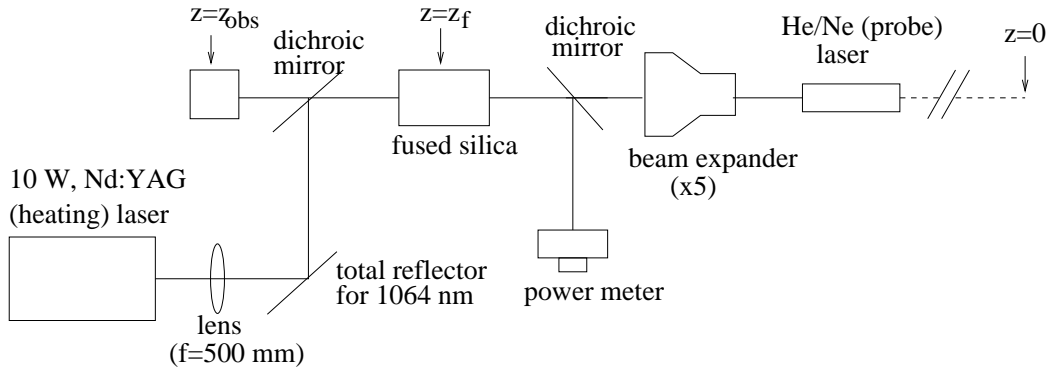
$z=z_{obs}$

dichroic mirror

$z=z_f$

dichroic mirror

He/Ne (probe) laser

$z=0$

fused silica

beam expander (x5)

10 W, Nd:YAG (heating) laser

total reflector for 1064 nm

power meter

lens (f=500 mm)